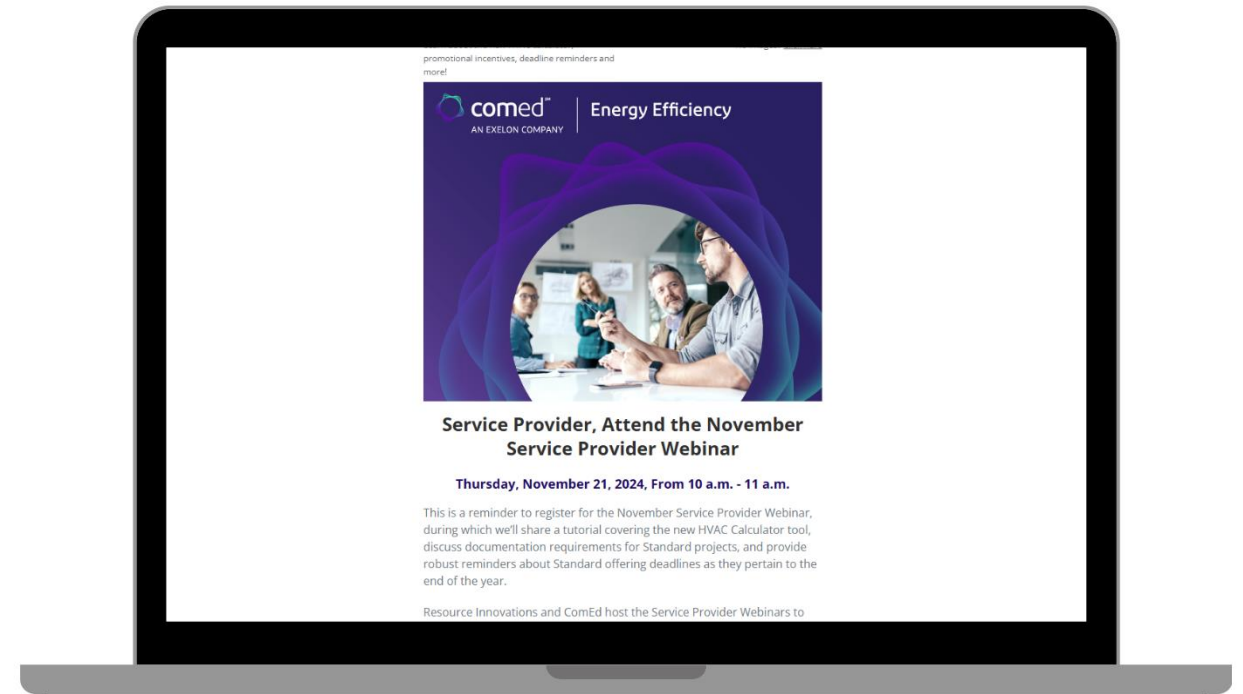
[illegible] promotional incentives, deadline reminders and more!

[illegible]

comed™
AN EXELON COMPANY

Energy Efficiency

Service Provider, Attend the November Service Provider Webinar

Thursday, November 21, 2024, From 10 a.m. - 11 a.m.

This is a reminder to register for the November Service Provider Webinar, during which we'll share a tutorial covering the new HVAC Calculator tool, discuss documentation requirements for Standard projects, and provide robust reminders about Standard offering deadlines as they pertain to the end of the year.

Resource Innovations and ComEd host the Service Provider Webinars to